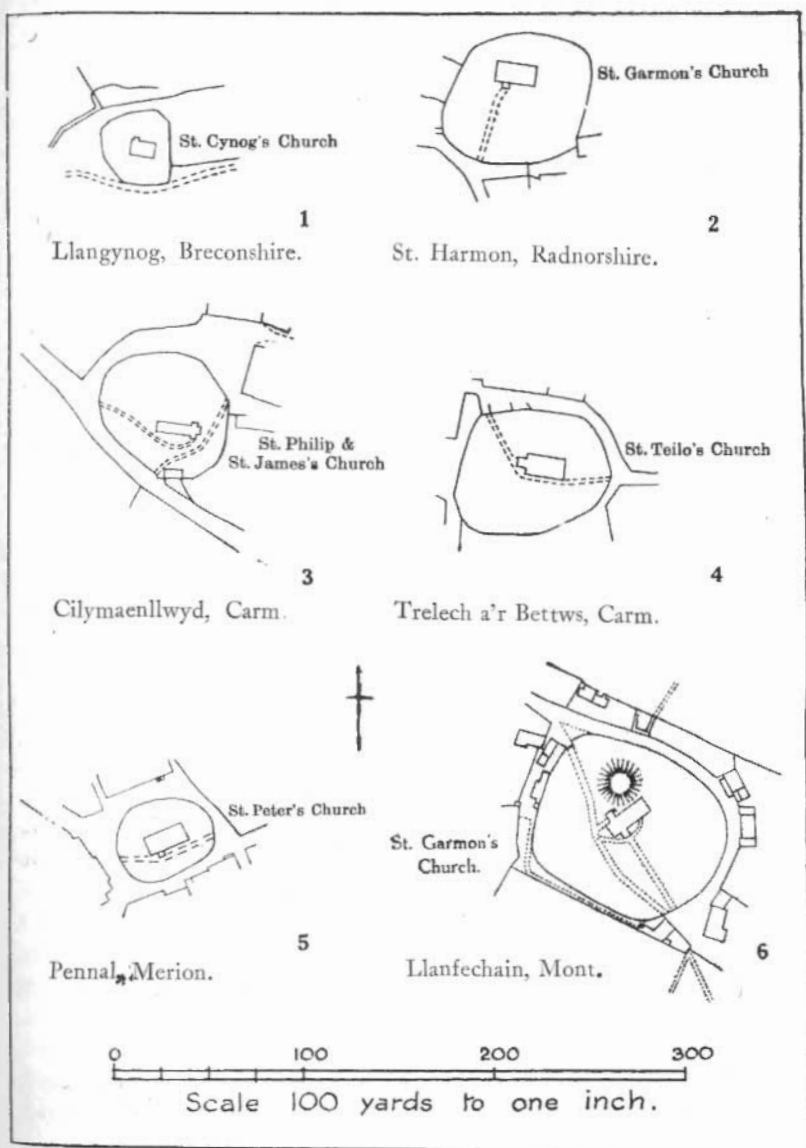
St. Cynog's Church

1

Llangynog, Breconshire.

St. Garmon's Church

2

St. Harmon, Radnorshire.

St. Philip & St. James's Church

3

Cilymaenllwyd, Carm.

St. Teilo's Church

4

Trelech a'r Bettws, Carm.

St. Peter's Church

5

Pennal, Merion.

St. Garmon's Church.

6

Llanfechain, Mont.

0 100 200 300

Scale 100 yards to one inch.